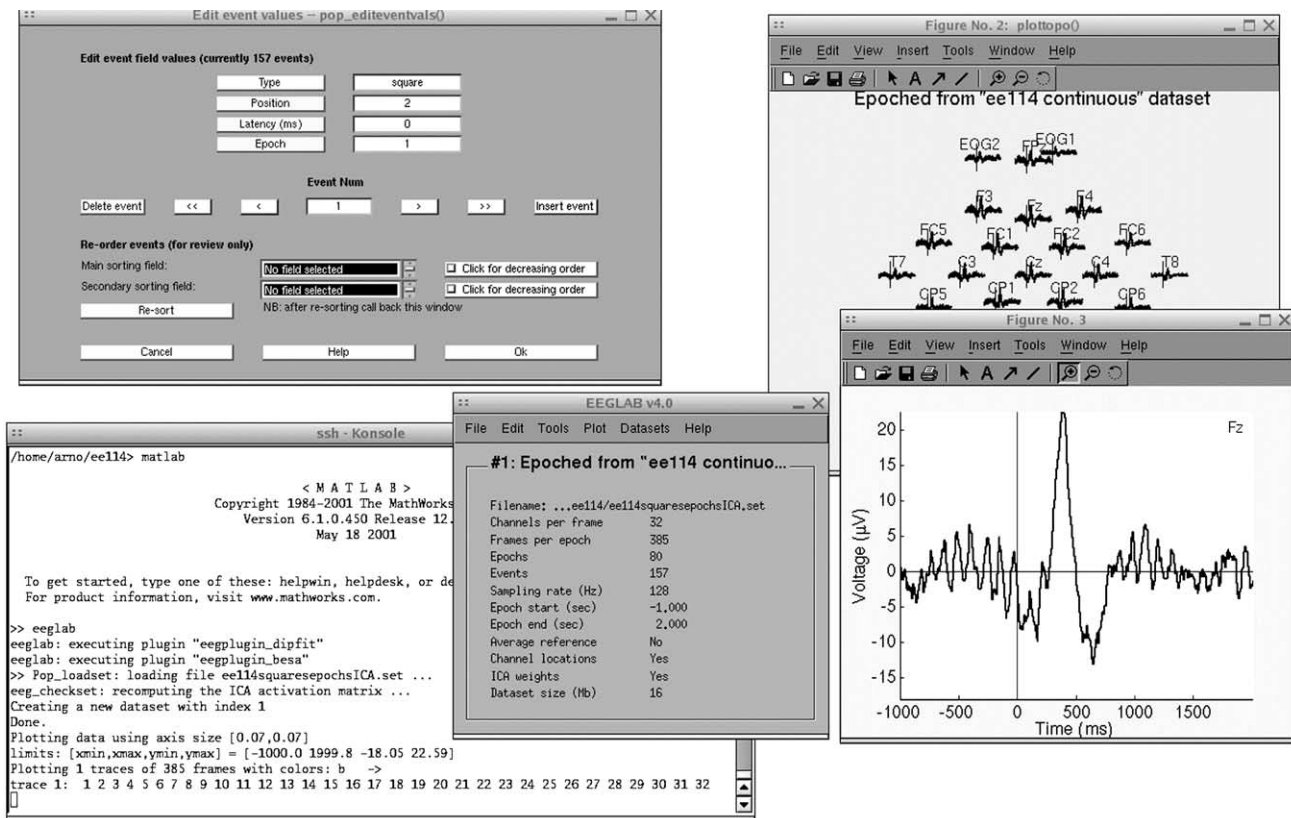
Edit event values -- pop_editeventvals()

Edit event field values (currently 157 events)

Type | square
Position | 2
Latency (ms) | 0
Epoch | 1

Event Num

Delete event | << | < | 1 | > | >> | Insert event

Re-order events (for review only)

Main sorting field: No field selected | Click for decreasing order
Secondary sorting field: No field selected | Click for decreasing order
Re-sort
NB: after re-sorting call back this window

Cancel | Help | Ok

Figure No. 2: plottopo()

File Edit View Insert Tools Window Help

Epoched from "ee114 continuous" dataset

EOG2 FP2 EOG1
F3 Fz F4
FC5 FC1 FC2 FC6
T7 C3 Cz C4 T8
CP5 CP1 CP2 CP6

Figure No. 3

File Edit View Insert Tools Window Help

Fz

20
15
10
5
0
-5
-10
-15
Voltage (µV)
-1000 -500 0 500 1000 1500
Time (ms)

EEGLAB v4.0

File Edit Tools Plot Datasets Help

#1: Epoched from "ee114 continuo...

| | |
|---|---|
| Filename: ...ee114/ee114squaresepochsICA.set | |
| Channels per frame | 32 |
| Frames per epoch | 385 |
| Epochs | 80 |
| Events | 157 |
| Sampling rate (Hz) | 128 |
| Epoch start (sec) | -1.000 |
| Epoch end (sec) | 2.000 |
| Average reference | No |
| Channel locations | Yes |
| ICA weights | Yes |
| Dataset size (Mb) | 16 |

ssh - Konsole

/home/arno/ee114> matlab

< M A T L A B >
Copyright 1984-2001 The MathWorks
Version 6.1.0.450 Release 12.
May 18 2001

To get started, type one of these: helpwin, helpdesk, or de
For product information, visit www.mathworks.com.

>> eeglab
eeglab: executing plugin "eegplugin_dipfit"
eeglab: executing plugin "eegplugin_besa"
>> Pop_loadset: loading file ee114squaresepochsICA.set ...
eeg_checkset: recomputing the ICA activation matrix ...
Creating a new dataset with index 1
Done.
Plotting data using axis size [0.07,0.07]
limits: [xmin,xmax,ymin,ymax] = [-1000.0 1999.8 -18.05 22.59]
Plotting 1 traces of 385 frames with colors: b ->
trace 1: 1 2 3 4 5 6 7 8 9 10 11 12 13 14 15 16 17 18 19 20 21 22 23 24 25 26 27 28 29 30 31 32